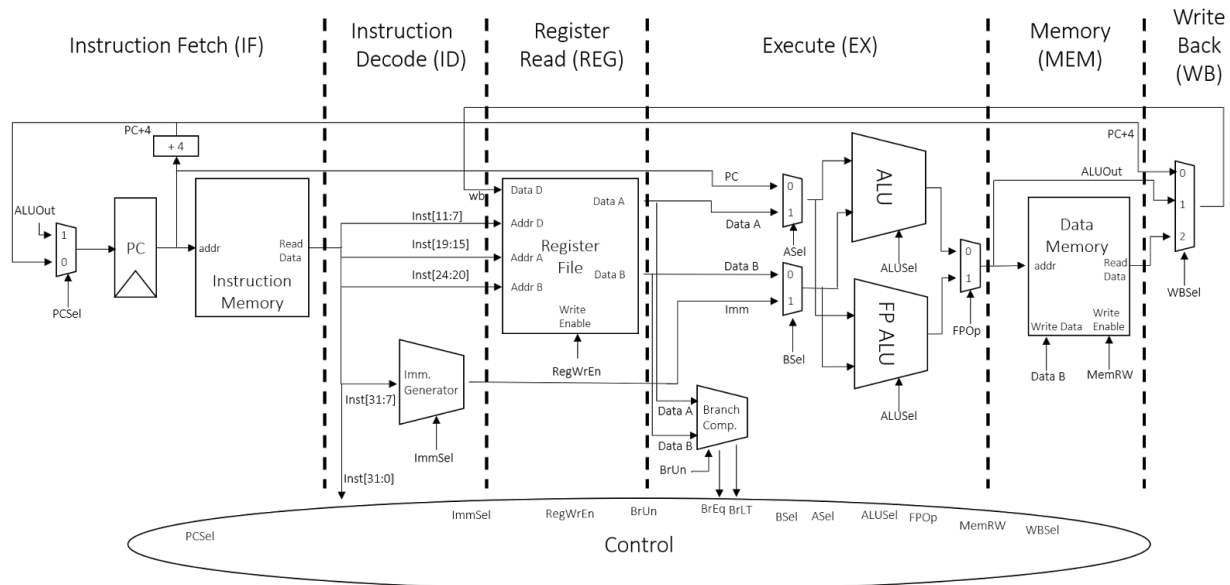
Instruction Fetch (IF)

Instruction Decode (ID)

Register Read (REG)

Execute (EX)

Memory (MEM)

Write Back (WB)

PC+4

+ 4

wb

PC+4

ALUOut

1

0

PCSel

PC

addr

Read Data

Instruction Memory

Inst[11:7]

Inst[19:15]

Inst[24:20]

Data D

Addr D

Addr A

Addr B

Data A

Register File

Data B

Write Enable

RegWrEn

PC

Data A

0

1

ASel

Data B

0

1

Imm

BSel

ALU

ALUSel

FP ALU

ALUSel

0

1

FPOp

ALUOut

Data Memory

addr

Read Data

Write Data

Write Enable

Data B

MemRW

0

1

2

WBSel

Imm. Generator

Inst[31:7]

ImmSel

Inst[31:0]

Data A

Data B

Branch Comp.

BrUn

BrEq BrLT

PCSel ImmSel RegWrEn BrUn BrEq BrLT BSel ASel ALUSel FPOp MemRW WBSel

Control